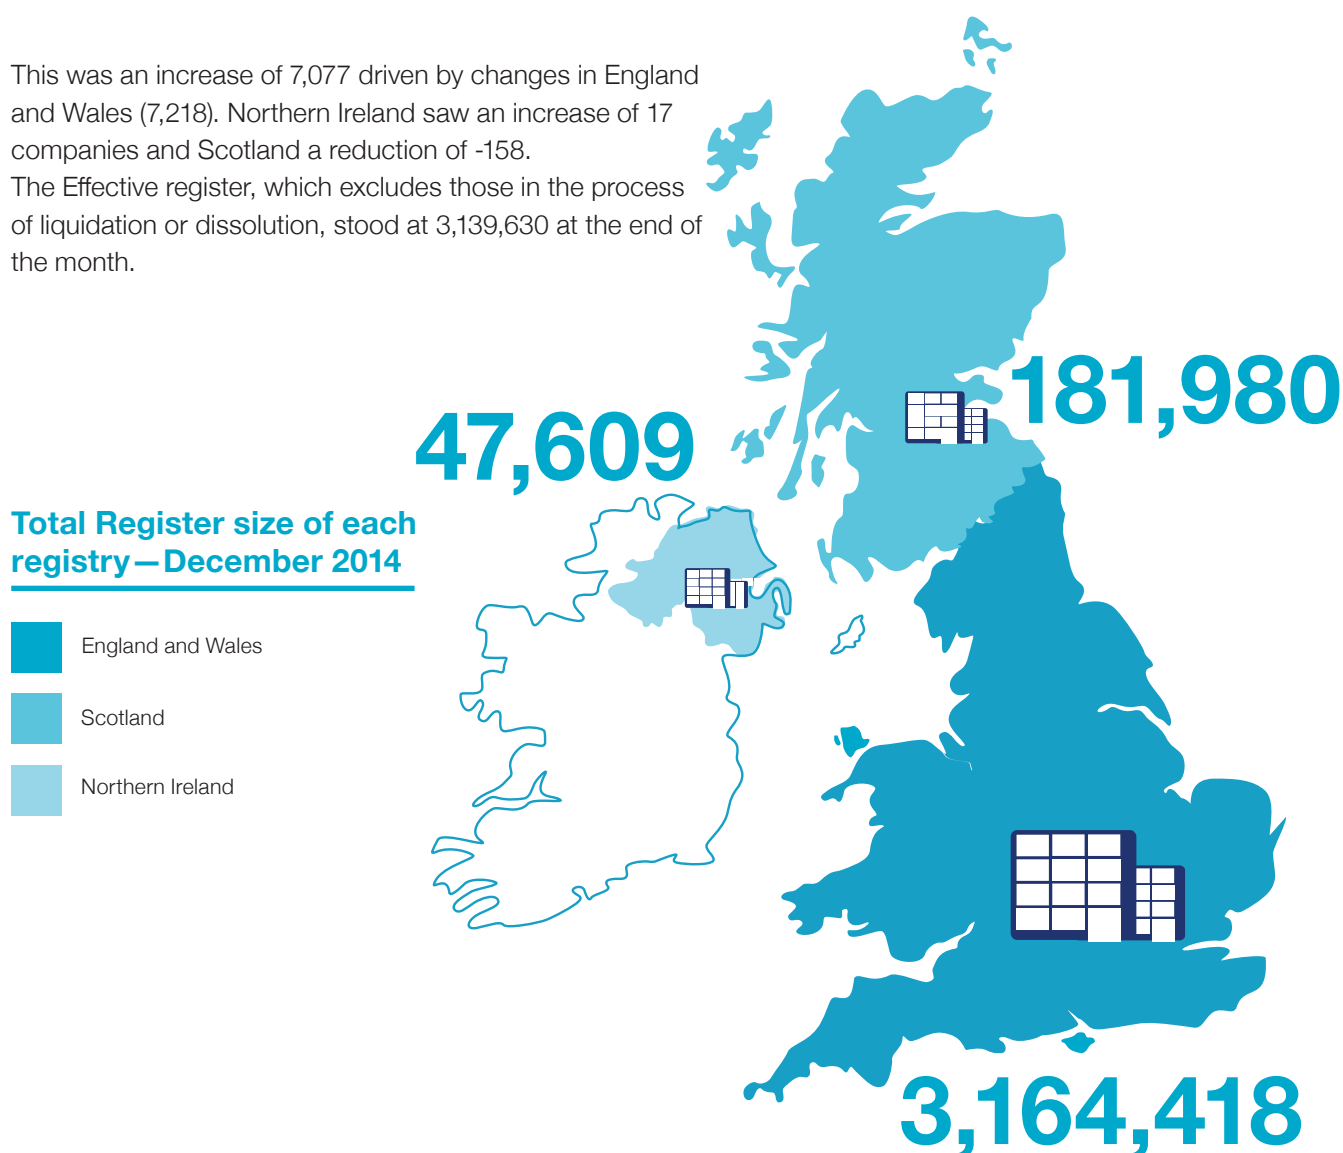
This was an increase of 7,077 driven by changes in England and Wales (7,218). Northern Ireland saw an increase of 17 companies and Scotland a reduction of -158.
The Effective register, which excludes those in the process of liquidation or dissolution, stood at 3,139,630 at the end of the month.

181,980

47,609

Total Register size of each registry — December 2014

England and Wales

Scotland

Northern Ireland

3,164,418